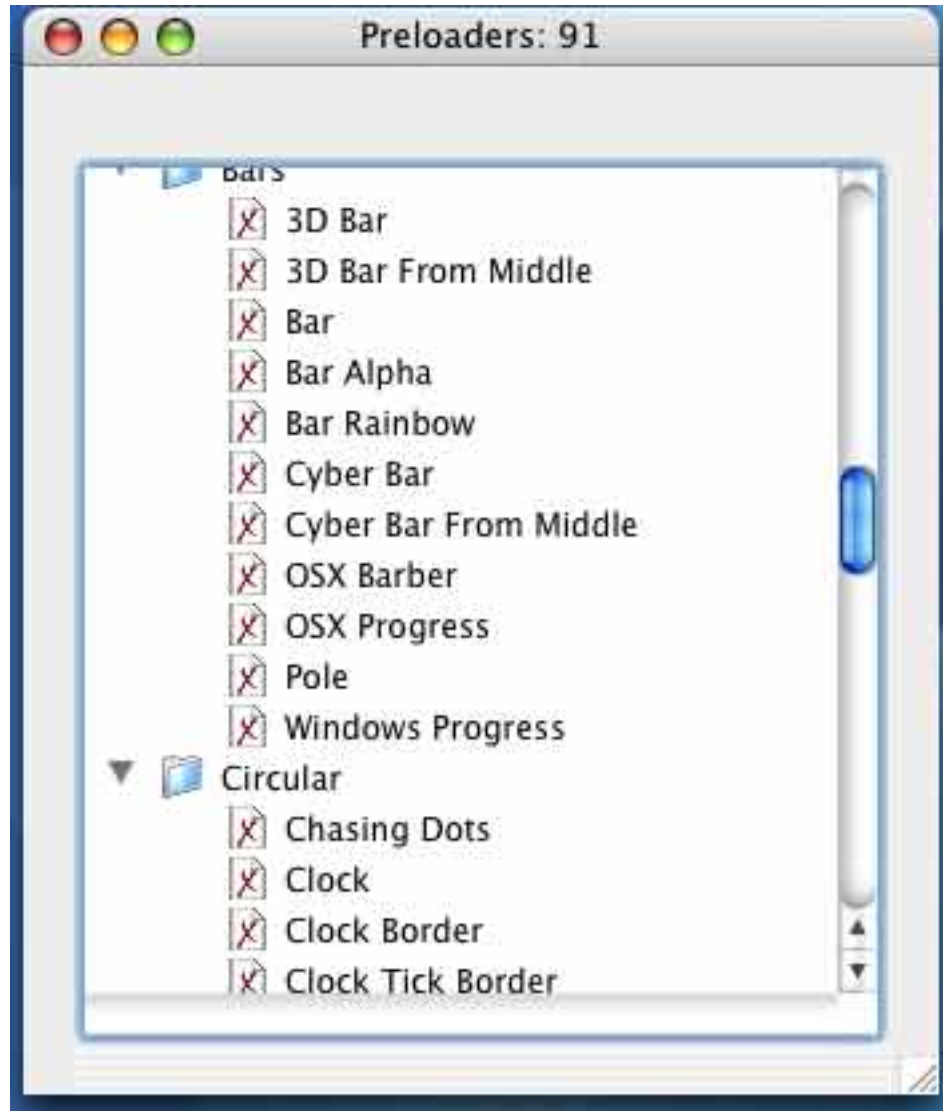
Preloaders: 91

Bars
3D Bar
3D Bar From Middle
Bar
Bar Alpha
Bar Rainbow
Cyber Bar
Cyber Bar From Middle
OSX Barber
OSX Progress
Pole
Windows Progress
Circular
Chasing Dots
Clock
Clock Border
Clock Tick Border